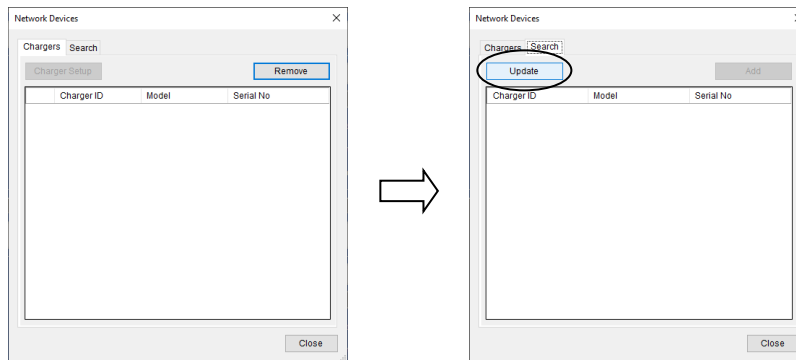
Network Devices

Chargers Search

Charger Setup

Remove

| | Charger ID | Model | Serial No |
|---|---|---|---|

Close

Network Devices

Chargers Search

Update

Add

| Charger ID | Model | Serial No |
|---|---|---|

Close